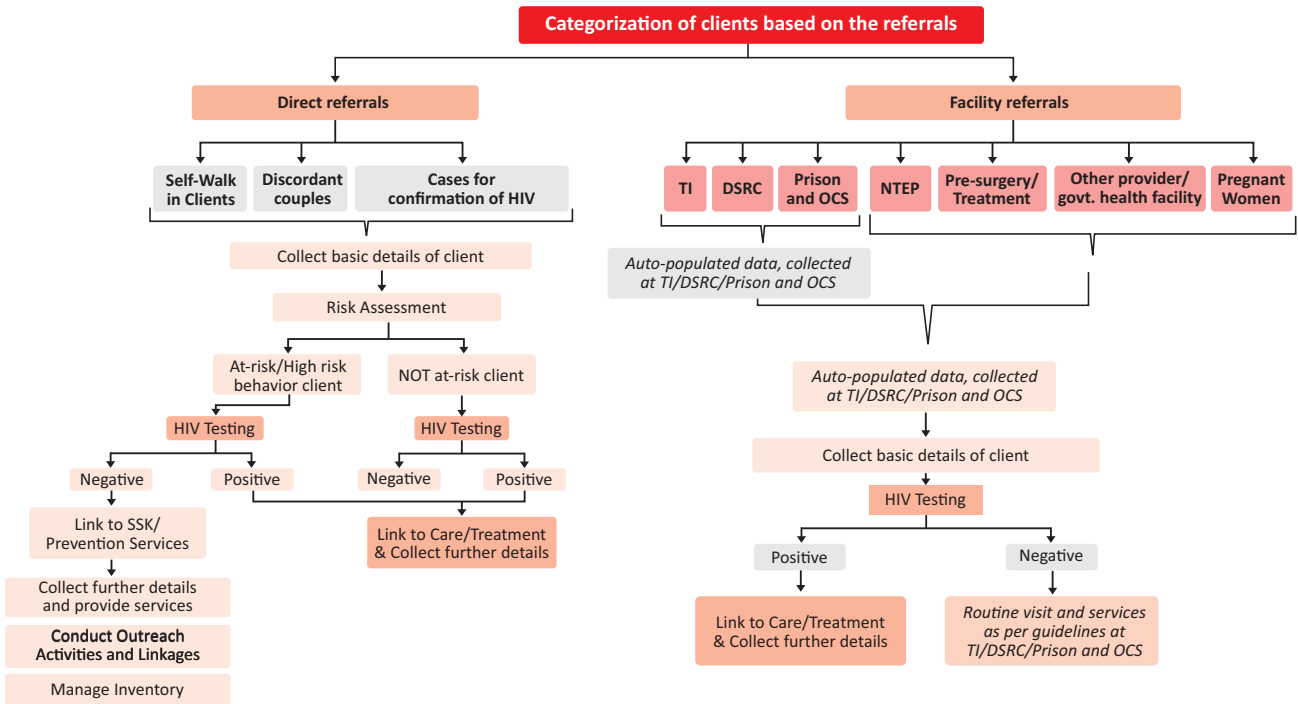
Categorization of clients based on the referrals

Direct referrals

Self-Walk in Clients

Discordant couples

Cases for confirmation of HIV

Collect basic details of client

Risk Assessment

At-risk/High risk behavior client

NOT at-risk client

HIV Testing

HIV Testing

Negative

Positive

Negative

Positive

Link to SSK/ Prevention Services

Link to Care/Treatment & Collect further details

Collect further details and provide services

Conduct Outreach Activities and Linkages

Manage Inventory

Facility referrals

TI

DSRC

Prison and OCS

NTEP

Pre-surgery/ Treatment

Other provider/ govt. health facility

Pregnant Women

Auto-populated data, collected at TI/DSRC/Prison and OCS

Auto-populated data, collected at TI/DSRC/Prison and OCS

Collect basic details of client

HIV Testing

Positive

Negative

Link to Care/Treatment & Collect further details

Routine visit and services as per guidelines at TI/DSRC/Prison and OCS